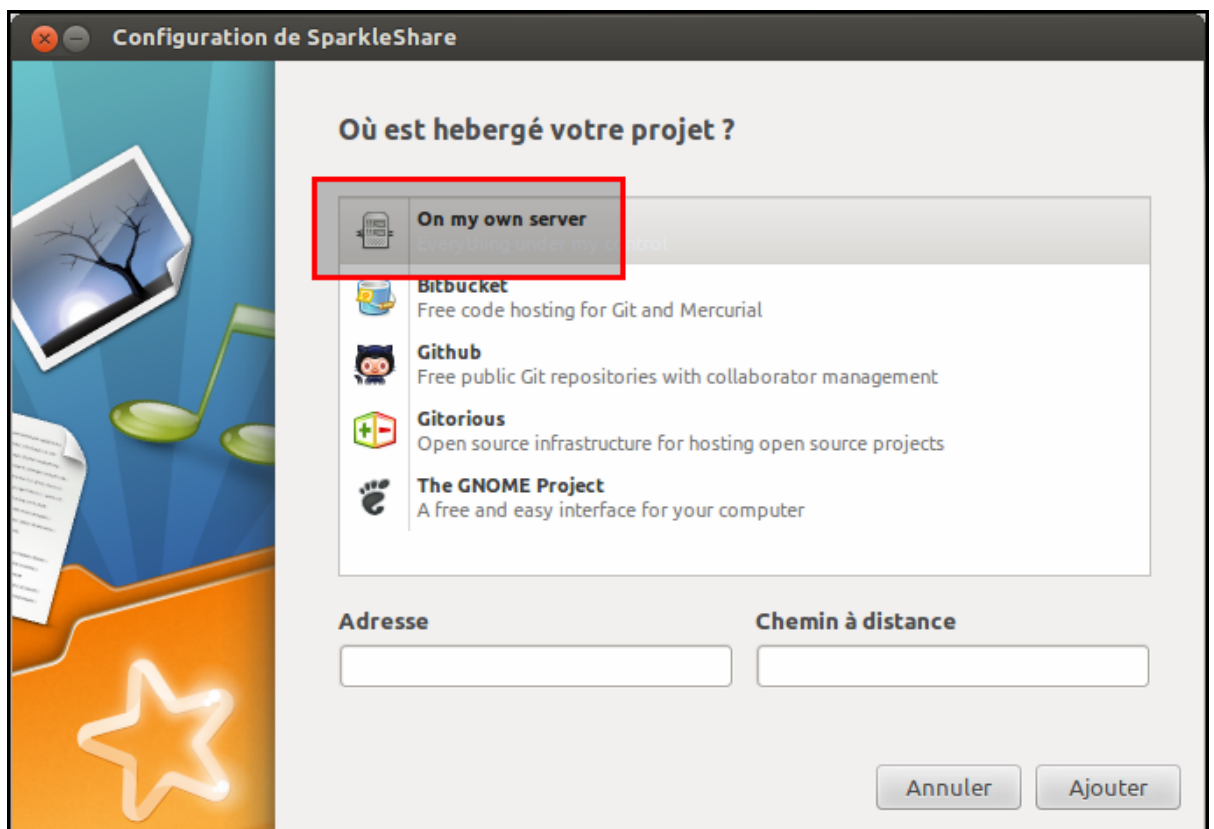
Configuration de SparkleShare

Où est hebergé votre projet ?

On my own server
Everything under my control

Bitbucket
Free code hosting for Git and Mercurial

Github
Free public Git repositories with collaborator management

Gitorious
Open source infrastructure for hosting open source projects

The GNOME Project
A free and easy interface for your computer

Adresse

Chemin à distance

Annuler

Ajouter